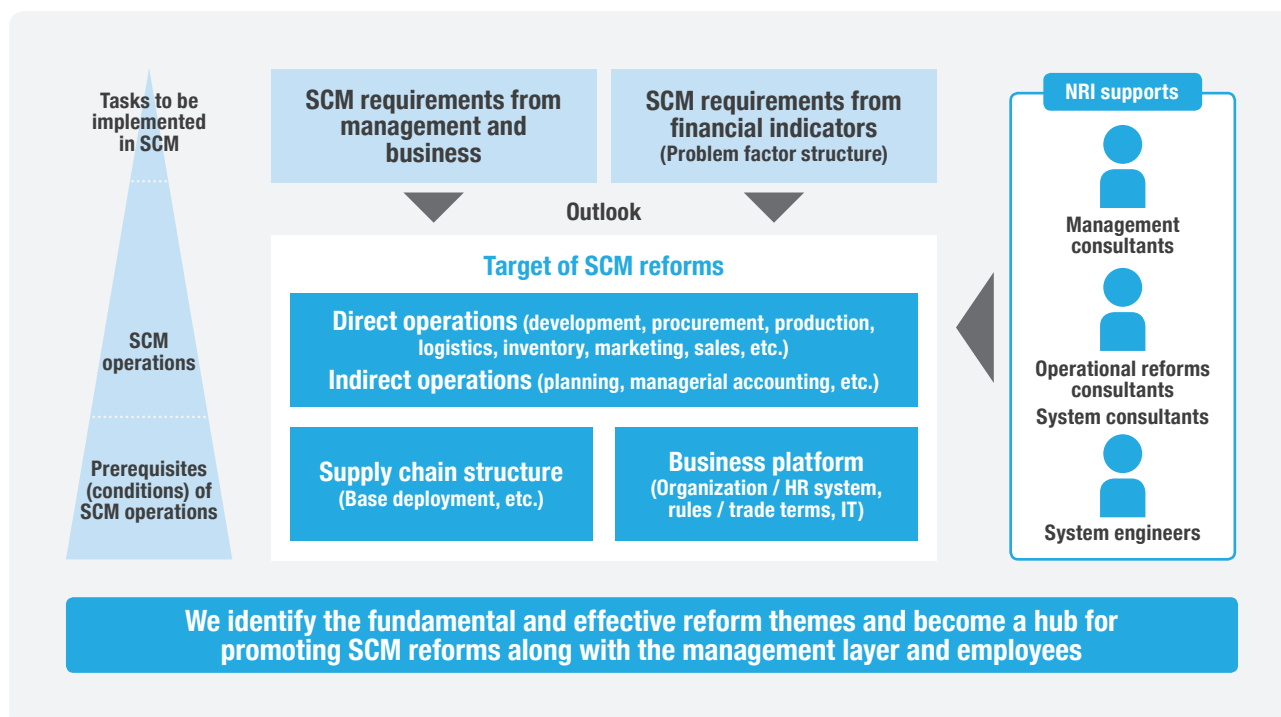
Tasks to be implemented in SCM

SCM operations

Prerequisites (conditions) of SCM operations

SCM requirements from management and business

SCM requirements from financial indicators (Problem factor structure)

Outlook

Target of SCM reforms

Direct operations (development, procurement, production, logistics, inventory, marketing, sales, etc.)
Indirect operations (planning, managerial accounting, etc.)

Supply chain structure (Base deployment, etc.)

Business platform (Organization / HR system, rules / trade terms, IT)

NRI supports

Management consultants

Operational reforms consultants
System consultants

System engineers

We identify the fundamental and effective reform themes and become a hub for promoting SCM reforms along with the management layer and employees